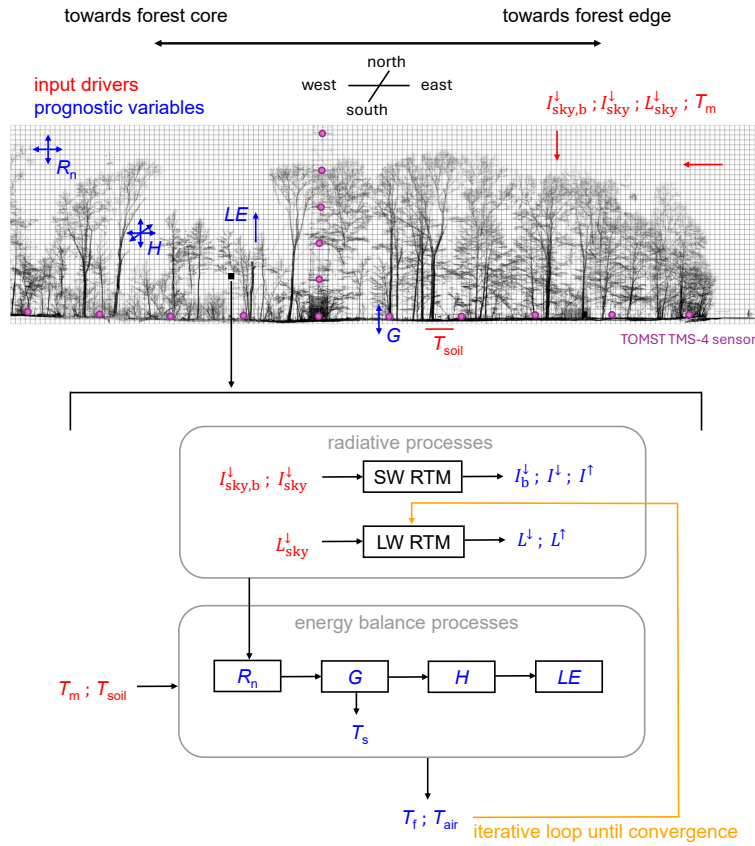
towards forest core

towards forest edge

input drivers
prognostic variables

north
west
east
south

$I^{\downarrow}_{\mathrm{sky,b}}$ ; $I^{\downarrow}_{\mathrm{sky}}$ ; $L^{\downarrow}_{\mathrm{sky}}$ ; $T_{\mathrm{m}}$

$R_{\mathrm{n}}$

$LE$

$H$

$G$

$T_{\mathrm{soil}}$

TOMST TMS-4 sensor

radiative processes

$I^{\downarrow}_{\mathrm{sky,b}}$ ; $I^{\downarrow}_{\mathrm{sky}}$

SW RTM

$I^{\downarrow}_{\mathrm{b}}$ ; $I^{\downarrow}$ ; $I^{\uparrow}$

$L^{\downarrow}_{\mathrm{sky}}$

LW RTM

$L^{\downarrow}$ ; $L^{\uparrow}$

energy balance processes

$T_{\mathrm{m}}$ ; $T_{\mathrm{soil}}$

$R_{\mathrm{n}}$

$G$

$H$

$LE$

$T_{\mathrm{s}}$

$T_{\mathrm{f}}$ ; $T_{\mathrm{air}}$

iterative loop until convergence